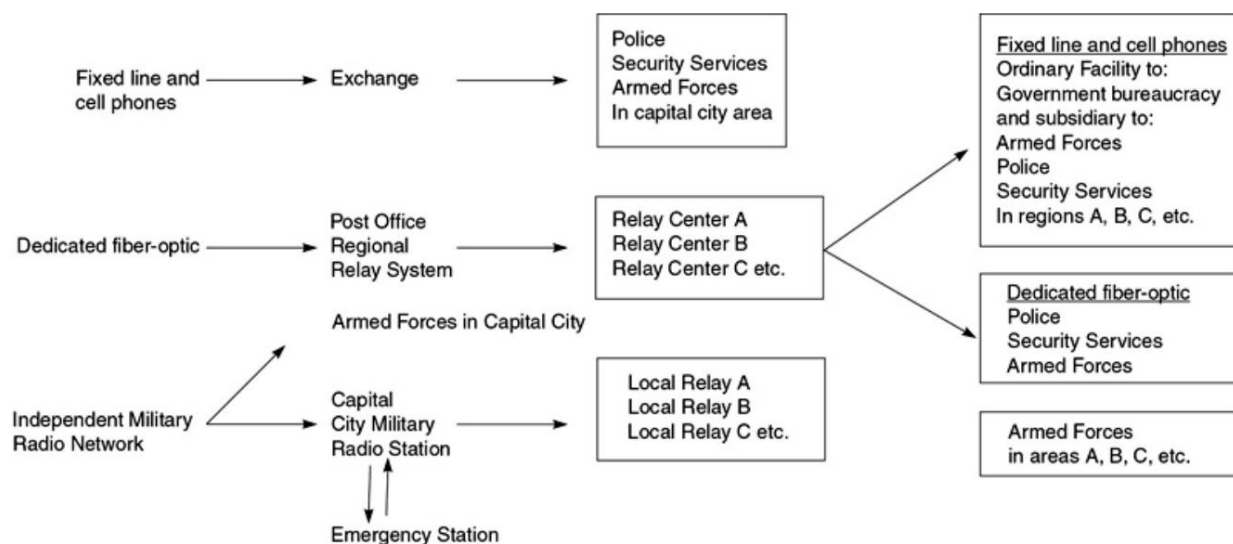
Fixed line and cell phones

Exchange

Police
Security Services
Armed Forces
In capital city area

Fixed line and cell phones
Ordinary Facility to:
Government bureaucracy
and subsidiary to:
Armed Forces
Police
Security Services
In regions A, B, C, etc.

Dedicated fiber-optic

Post Office
Regional
Relay System

Relay Center A
Relay Center B
Relay Center C etc.

Dedicated fiber-optic
Police
Security Services
Armed Forces

Armed Forces in Capital City

Independent Military Radio Network

Capital
City Military
Radio Station

Local Relay A
Local Relay B
Local Relay C etc.

Armed Forces
in areas A, B, C, etc.

Emergency Station